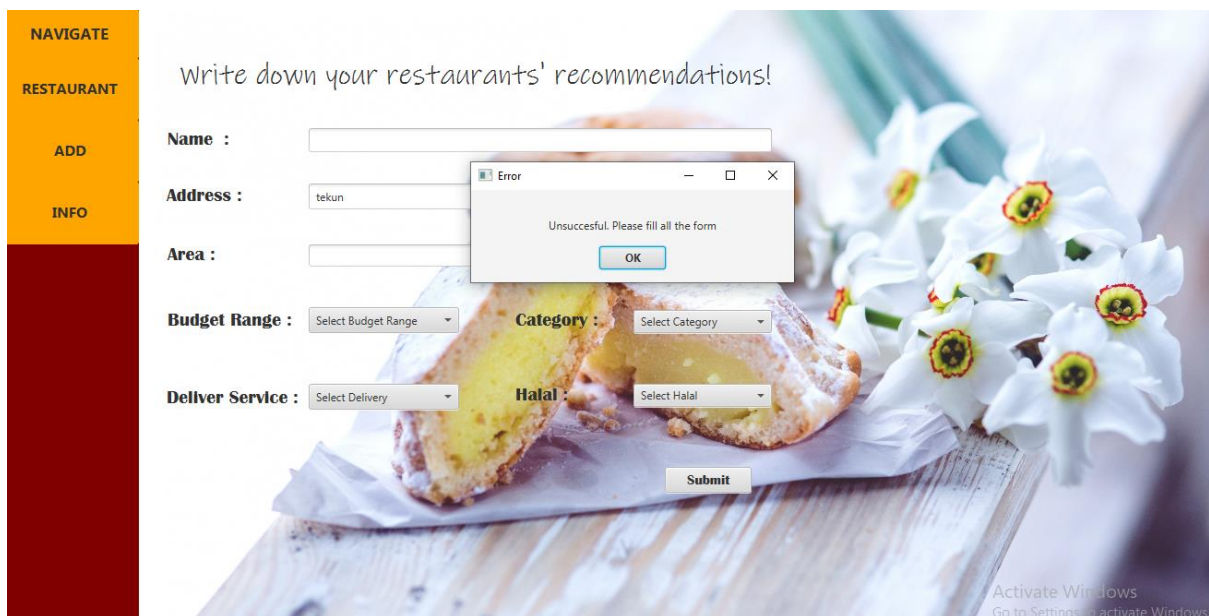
NAVIGATE

RESTAURANT

ADD

INFO

Write down your restaurants' recommendations!

Name :

Address :

tekun

Area :

Error

Unsuccesful. Please fill all the form

OK

Budget Range :

Select Budget Range

Category :

Select Category

Deliver Service :

Select Delivery

Halal :

Select Halal

Submit

Activate Windows
Go to Settings to activate Windows